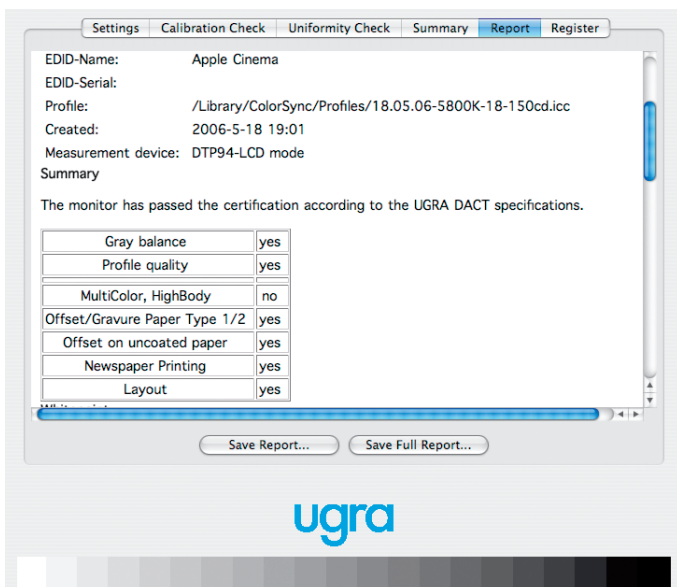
Settings | Calibration Check | Uniformity Check | Summary | Report | Register

EDID-Name: Apple Cinema
EDID-Serial:
Profile: /Library/ColorSync/Profiles/18.05.06-5800K-18-150cd.icc
Created: 2006-5-18 19:01
Measurement device: DTP94-LCD mode
Summary

The monitor has passed the certification according to the UGRA DACT specifications.

| | |
|---|---|
| Gray balance | yes |
| Profile quality | yes |
| | |
| MultiColor, HighBody | no |
| Offset/Gravure Paper Type 1/2 | yes |
| Offset on uncoated paper | yes |
| Newspaper Printing | yes |
| Layout | yes |

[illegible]

Save Report... Save Full Report...

ugra